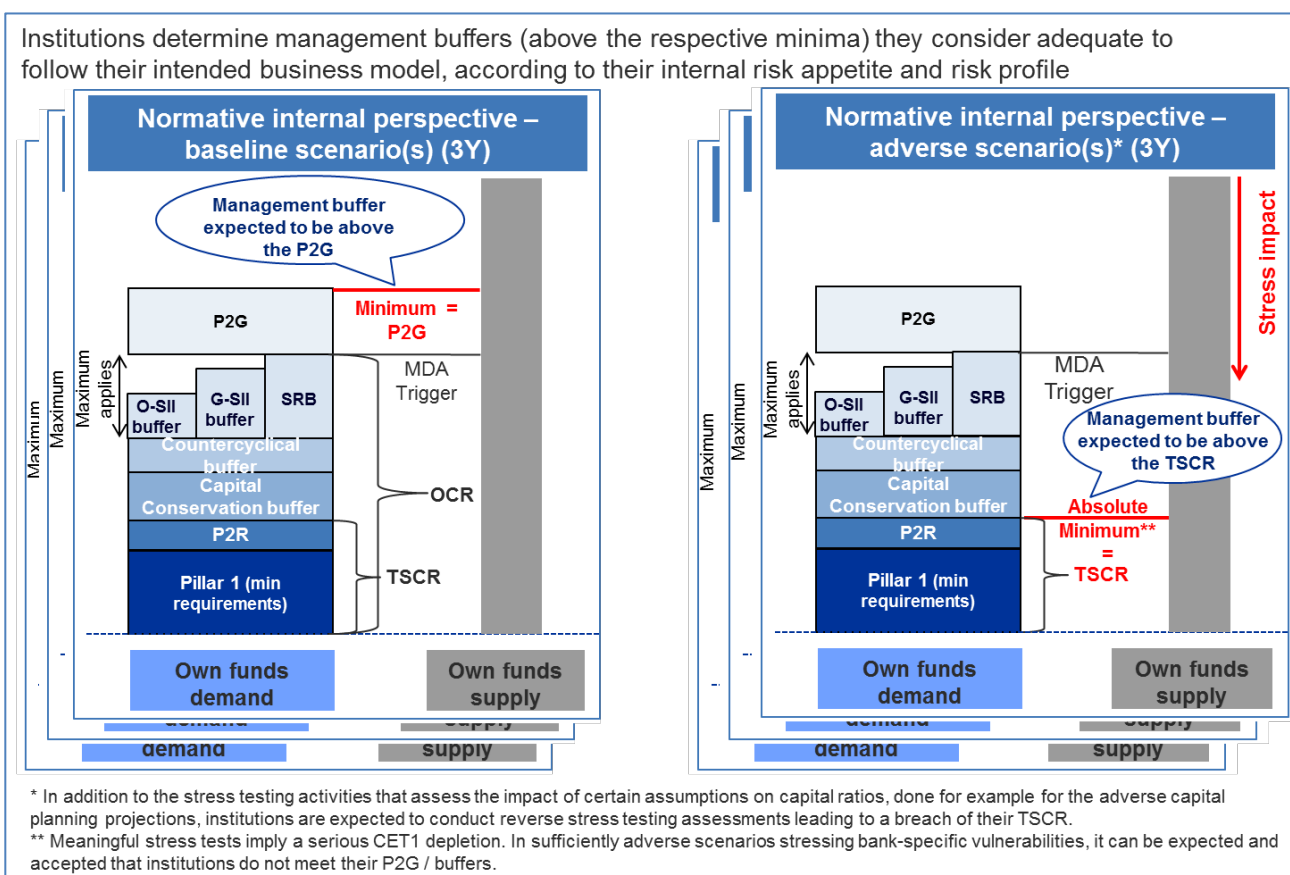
Institutions determine management buffers (above the respective minima) they consider adequate to follow their intended business model, according to their internal risk appetite and risk profile

Normative internal perspective – baseline scenario(s) (3Y)

Management buffer expected to be above the P2G

P2G

Minimum = P2G

Maximum applies

O-SII buffer

G-SII buffer

SRB

MDA Trigger

Countercyclical buffer

Capital Conservation buffer

OCR

P2R

Pillar 1 (min requirements)

TSCR

Maximum

Maximum

Own funds demand

Own funds supply

demand

supply

demand

supply

Normative internal perspective – adverse scenario(s)* (3Y)

Stress impact

P2G

MDA Trigger

Maximum applies

O-SII buffer

G-SII buffer

SRB

Management buffer expected to be above the TSCR

Countercyclical buffer

Capital Conservation buffer

Absolute Minimum** = TSCR

P2R

Pillar 1 (min requirements)

Maximum

Maximum

Own funds demand

Own funds supply

demand

supply

demand

supply

* In addition to the stress testing activities that assess the impact of certain assumptions on capital ratios, done for example for the adverse capital planning projections, institutions are expected to conduct reverse stress testing assessments leading to a breach of their TSCR.
** Meaningful stress tests imply a serious CET1 depletion. In sufficiently adverse scenarios stressing bank-specific vulnerabilities, it can be expected and accepted that institutions do not meet their P2G / buffers.